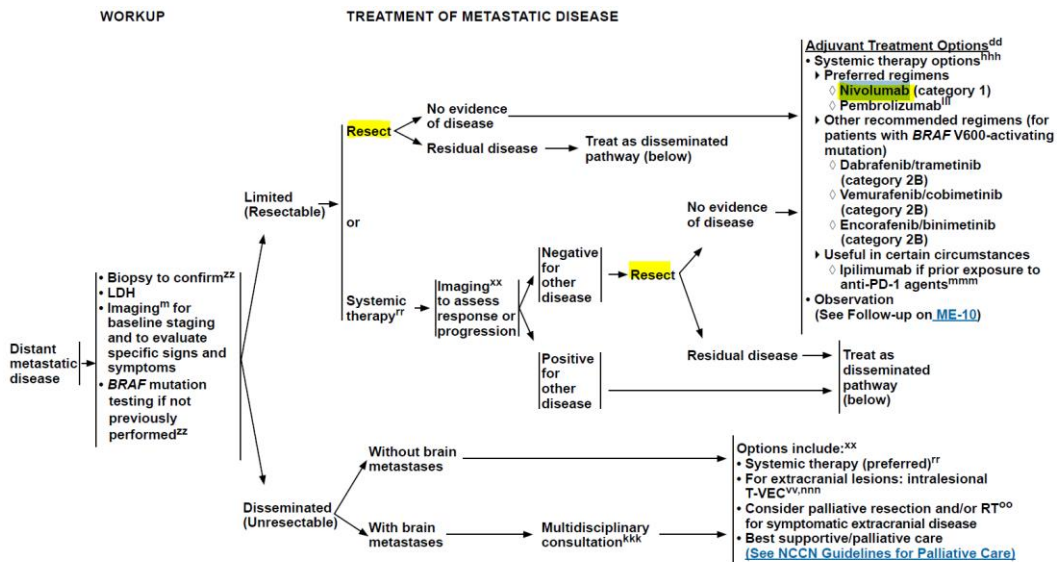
WORKUP

TREATMENT OF METASTATIC DISEASE

Distant metastatic disease

• Biopsy to confirm$^{zz}$
• LDH
• Imaging$^{m}$ for baseline staging and to evaluate specific signs and symptoms
• *BRAF* mutation testing if not previously performed$^{zz}$

Limited (Resectable)

Resect

No evidence of disease

Residual disease

Treat as disseminated pathway (below)

or

Systemic therapy$^{rr}$

Imaging$^{xx}$ to assess response or progression

Negative for other disease

Resect

No evidence of disease

Residual disease

Positive for other disease

Treat as disseminated pathway (below)

Adjuvant Treatment Options$^{dd}$
• Systemic therapy options$^{hhh}$
‣ Preferred regimens
◊ Nivolumab (category 1)
◊ Pembrolizumab$^{lll}$
‣ Other recommended regimens (for patients with *BRAF* V600-activating mutation)
◊ Dabrafenib/trametinib (category 2B)
◊ Vemurafenib/cobimetinib (category 2B)
◊ Encorafenib/binimetinib (category 2B)
‣ Useful in certain circumstances
◊ Ipilimumab if prior exposure to anti-PD-1 agents$^{mmm}$
• Observation (See Follow-up on ME-10)

Disseminated (Unresectable)

Without brain metastases

With brain metastases

Multidisciplinary consultation$^{kkk}$

Options include:$^{xx}$
• Systemic therapy (preferred)$^{rr}$
• For extracranial lesions: intralesional T-VEC$^{vv,nnn}$
• Consider palliative resection and/or RT$^{oo}$ for symptomatic extracranial disease
• Best supportive/palliative care (See NCCN Guidelines for Palliative Care)